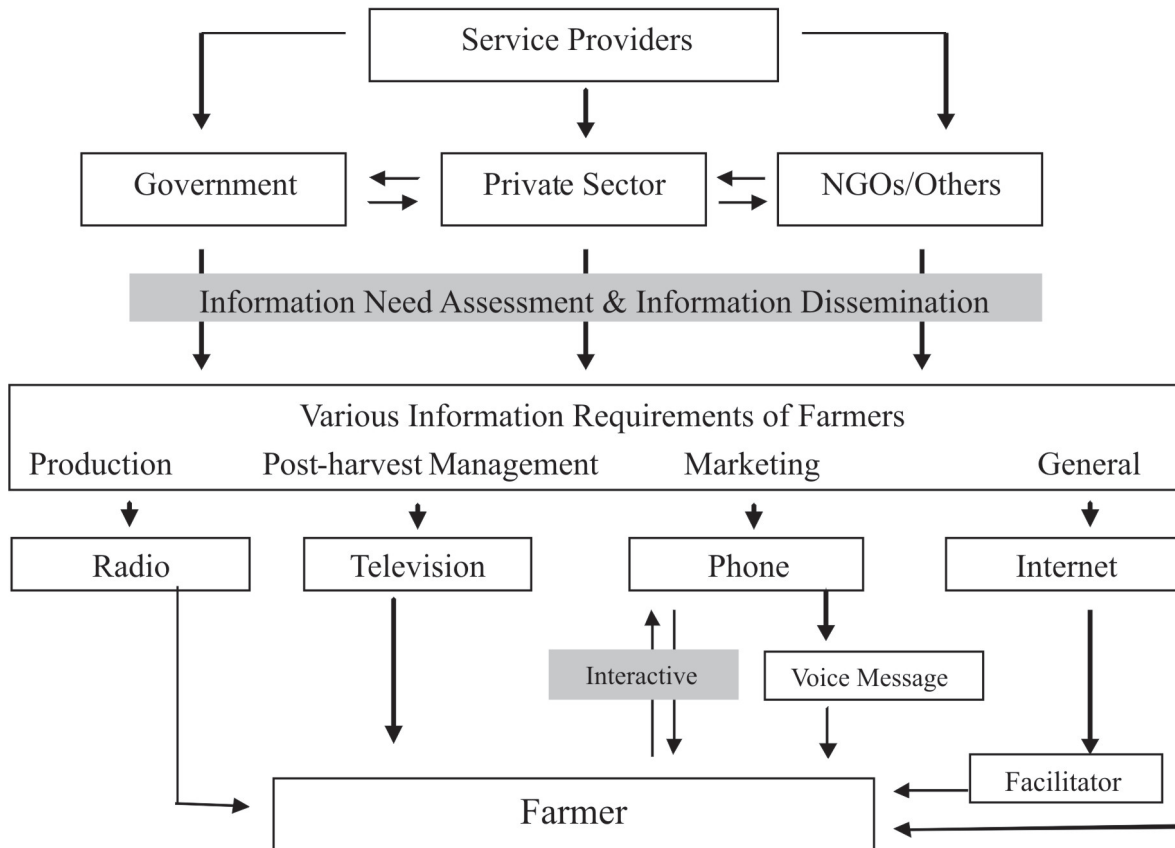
Service Providers

Government

Private Sector

NGOs/Others

Information Need Assessment & Information Dissemination

Various Information Requirements of Farmers

Production

Post-harvest Management

Marketing

General

Radio

Television

Phone

Internet

Interactive

Voice Message

Facilitator

Farmer